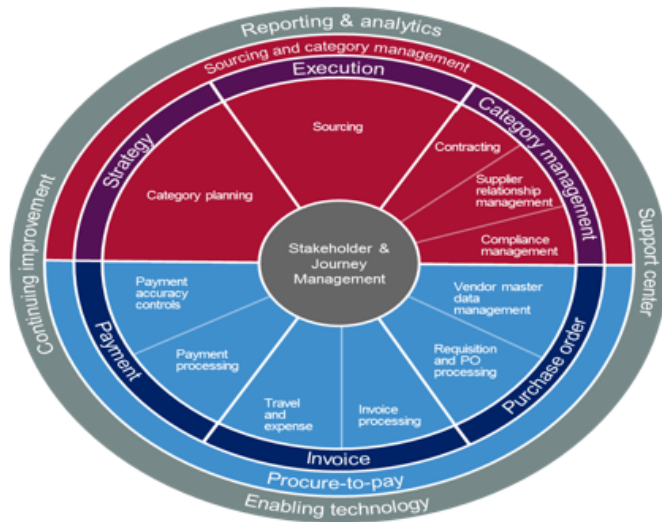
Reporting & analytics

Sourcing and category management

Execution

Strategy

Category management

Sourcing

Category planning

Contracting

Supplier relationship management

Compliance management

Stakeholder & Journey Management

Continuing improvement

Support center

Payment accuracy controls

Vendor master data management

Payment

Purchase order

Payment processing

Requisition and PO processing

Travel and expense

Invoice processing

Invoice

Procure-to-pay

Enabling technology